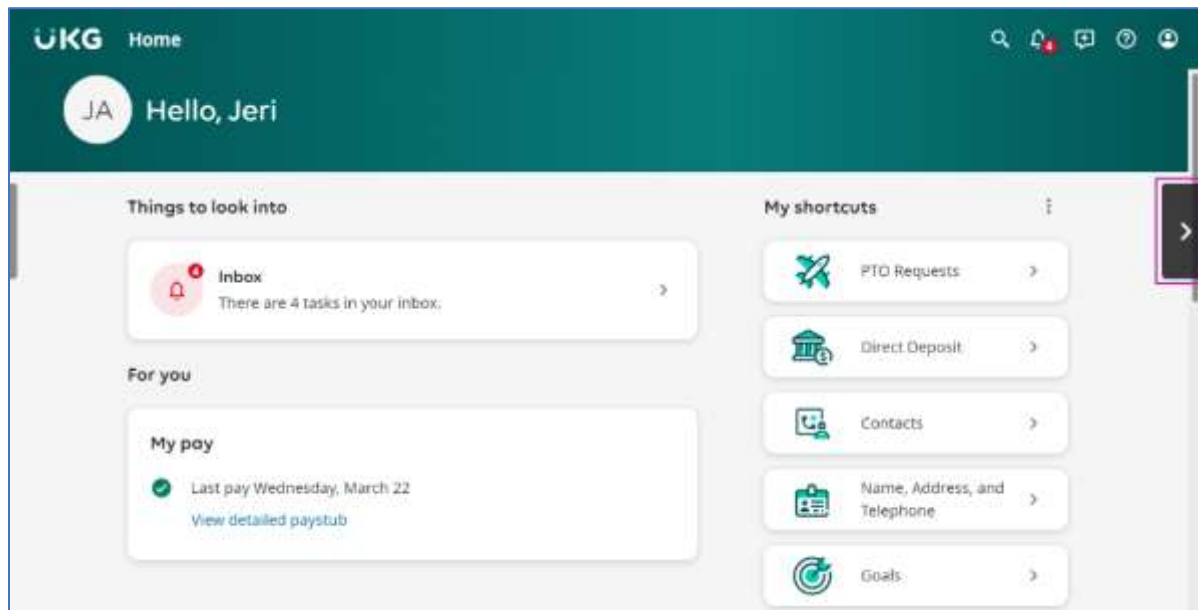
UKG Home

4

JA Hello, Jeri

Things to look into

4
Inbox
There are 4 tasks in your inbox.

For you

My pay

Last pay Wednesday, March 22
View detailed paystub

My shortcuts

PTO Requests

Direct Deposit

Contacts

Name, Address, and Telephone

Goals